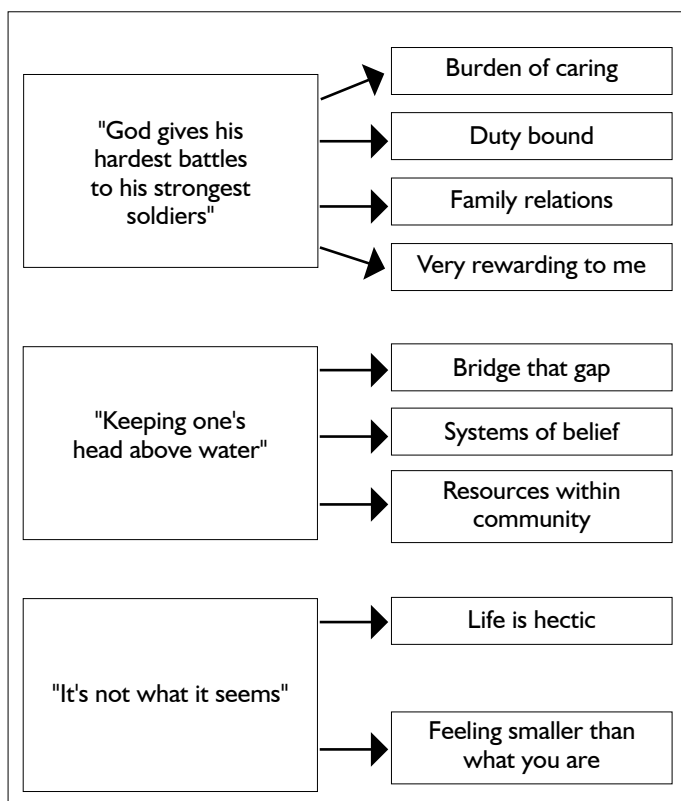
"God gives his hardest battles to his strongest soldiers"

Burden of caring

Duty bound

Family relations

Very rewarding to me

"Keeping one's head above water"

Bridge that gap

Systems of belief

Resources within community

"It's not what it seems"

Life is hectic

Feeling smaller than what you are